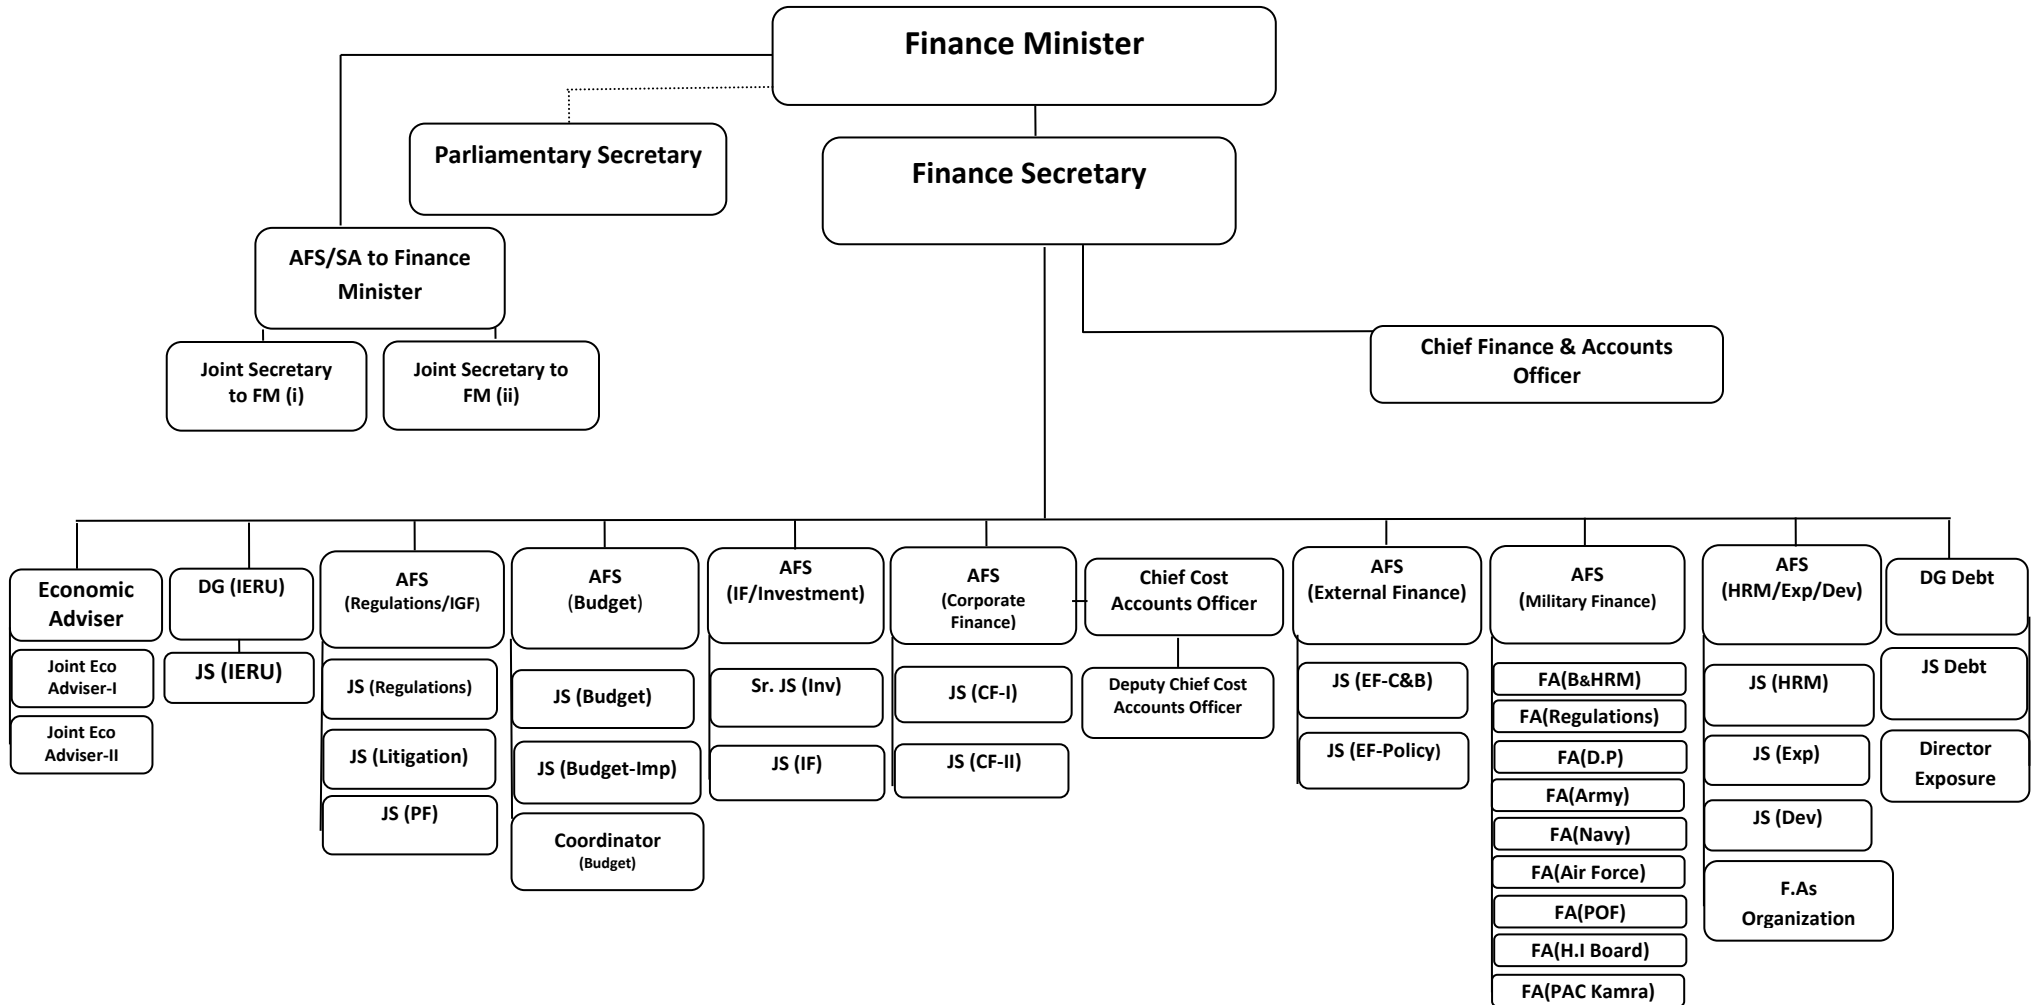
Finance Minister

Parliamentary Secretary

Finance Secretary

AFS/SA to Finance Minister

Joint Secretary to FM (i)

Joint Secretary to FM (ii)

Chief Finance & Accounts Officer

Economic Adviser

Joint Eco Adviser-I

Joint Eco Adviser-II

DG (IERU)

JS (IERU)

AFS (Regulations/IGF)

JS (Regulations)

JS (Litigation)

JS (PF)

AFS (Budget)

JS (Budget)

JS (Budget-Imp)

Coordinator (Budget)

AFS (IF/Investment)

Sr. JS (Inv)

JS (IF)

AFS (Corporate Finance)

JS (CF-I)

JS (CF-II)

Chief Cost Accounts Officer

Deputy Chief Cost Accounts Officer

AFS (External Finance)

JS (EF-C&B)

JS (EF-Policy)

AFS (Military Finance)

FA(B&HRM)

FA(Regulations)

FA(D.P)

FA(Army)

FA(Navy)

FA(Air Force)

FA(POF)

FA(H.I Board)

FA(PAC Kamra)

AFS (HRM/Exp/Dev)

JS (HRM)

JS (Exp)

JS (Dev)

F.As Organization

DG Debt

JS Debt

Director Exposure